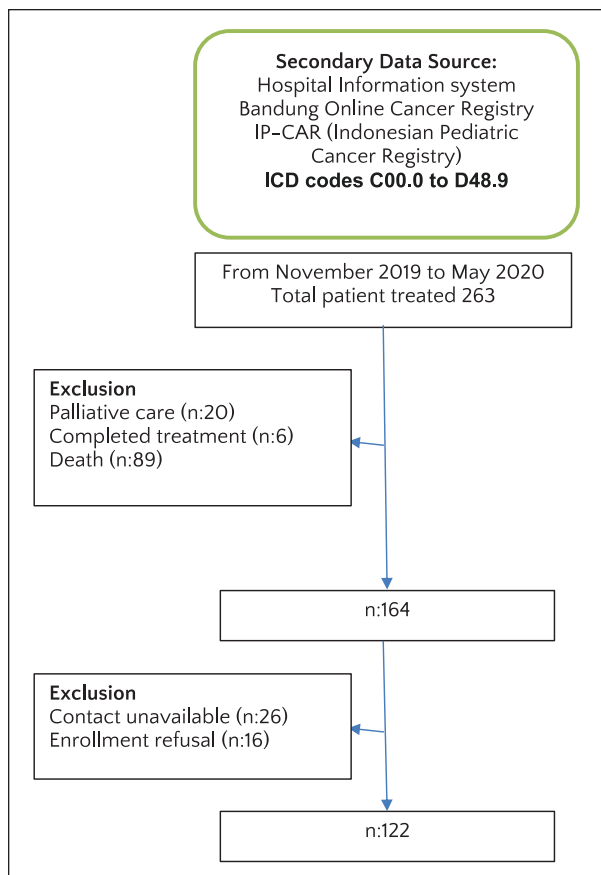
Secondary Data Source:
Hospital Information system
Bandung Online Cancer Registry
IP-CAR (Indonesian Pediatric Cancer Registry)
ICD codes C00.0 to D48.9

From November 2019 to May 2020
Total patient treated 263

Exclusion
Palliative care (n:20)
Completed treatment (n:6)
Death (n:89)

n:164

Exclusion
Contact unavailable (n:26)
Enrollment refusal (n:16)

n:122